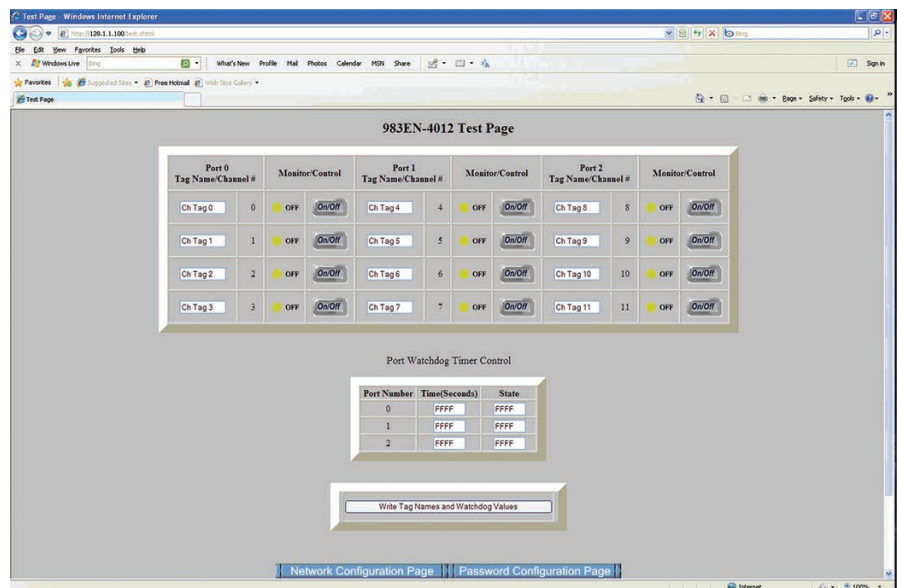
Test Page - Windows Internet Explorer

http://128.1.1.100/test.shtml

Bing

File Edit View Favorites Tools Help

Windows Live Bing What's New Profile Mail Photos Calendar MSN Share Sign in

Favorites Suggested Sites Free Hotmail Web Slice Gallery

Test Page

Page Safety Tools

983EN-4012 Test Page

| Port 0 Tag Name/Channel # | | Monitor/Control | | Port 1 Tag Name/Channel # | | Monitor/Control | | Port 2 Tag Name/Channel # | | Monitor/Control | |
|---|---|---|---|---|---|---|---|---|---|---|---|
| Ch Tag 0 | 0 | OFF | On/Off | Ch Tag 4 | 4 | OFF | On/Off | Ch Tag 8 | 8 | OFF | On/Off |
| Ch Tag 1 | 1 | OFF | On/Off | Ch Tag 5 | 5 | OFF | On/Off | Ch Tag 9 | 9 | OFF | On/Off |
| Ch Tag 2 | 2 | OFF | On/Off | Ch Tag 6 | 6 | OFF | On/Off | Ch Tag 10 | 10 | OFF | On/Off |
| Ch Tag 3 | 3 | OFF | On/Off | Ch Tag 7 | 7 | OFF | On/Off | Ch Tag 11 | 11 | OFF | On/Off |

Port Watchdog Timer Control

| Port Number | Time(Seconds) | State |
|---|---|---|
| 0 | FFFF | FFFF |
| 1 | FFFF | FFFF |
| 2 | FFFF | FFFF |

Write Tag Names and Watchdog Values

Network Configuration Page | Password Configuration Page

Internet 100%